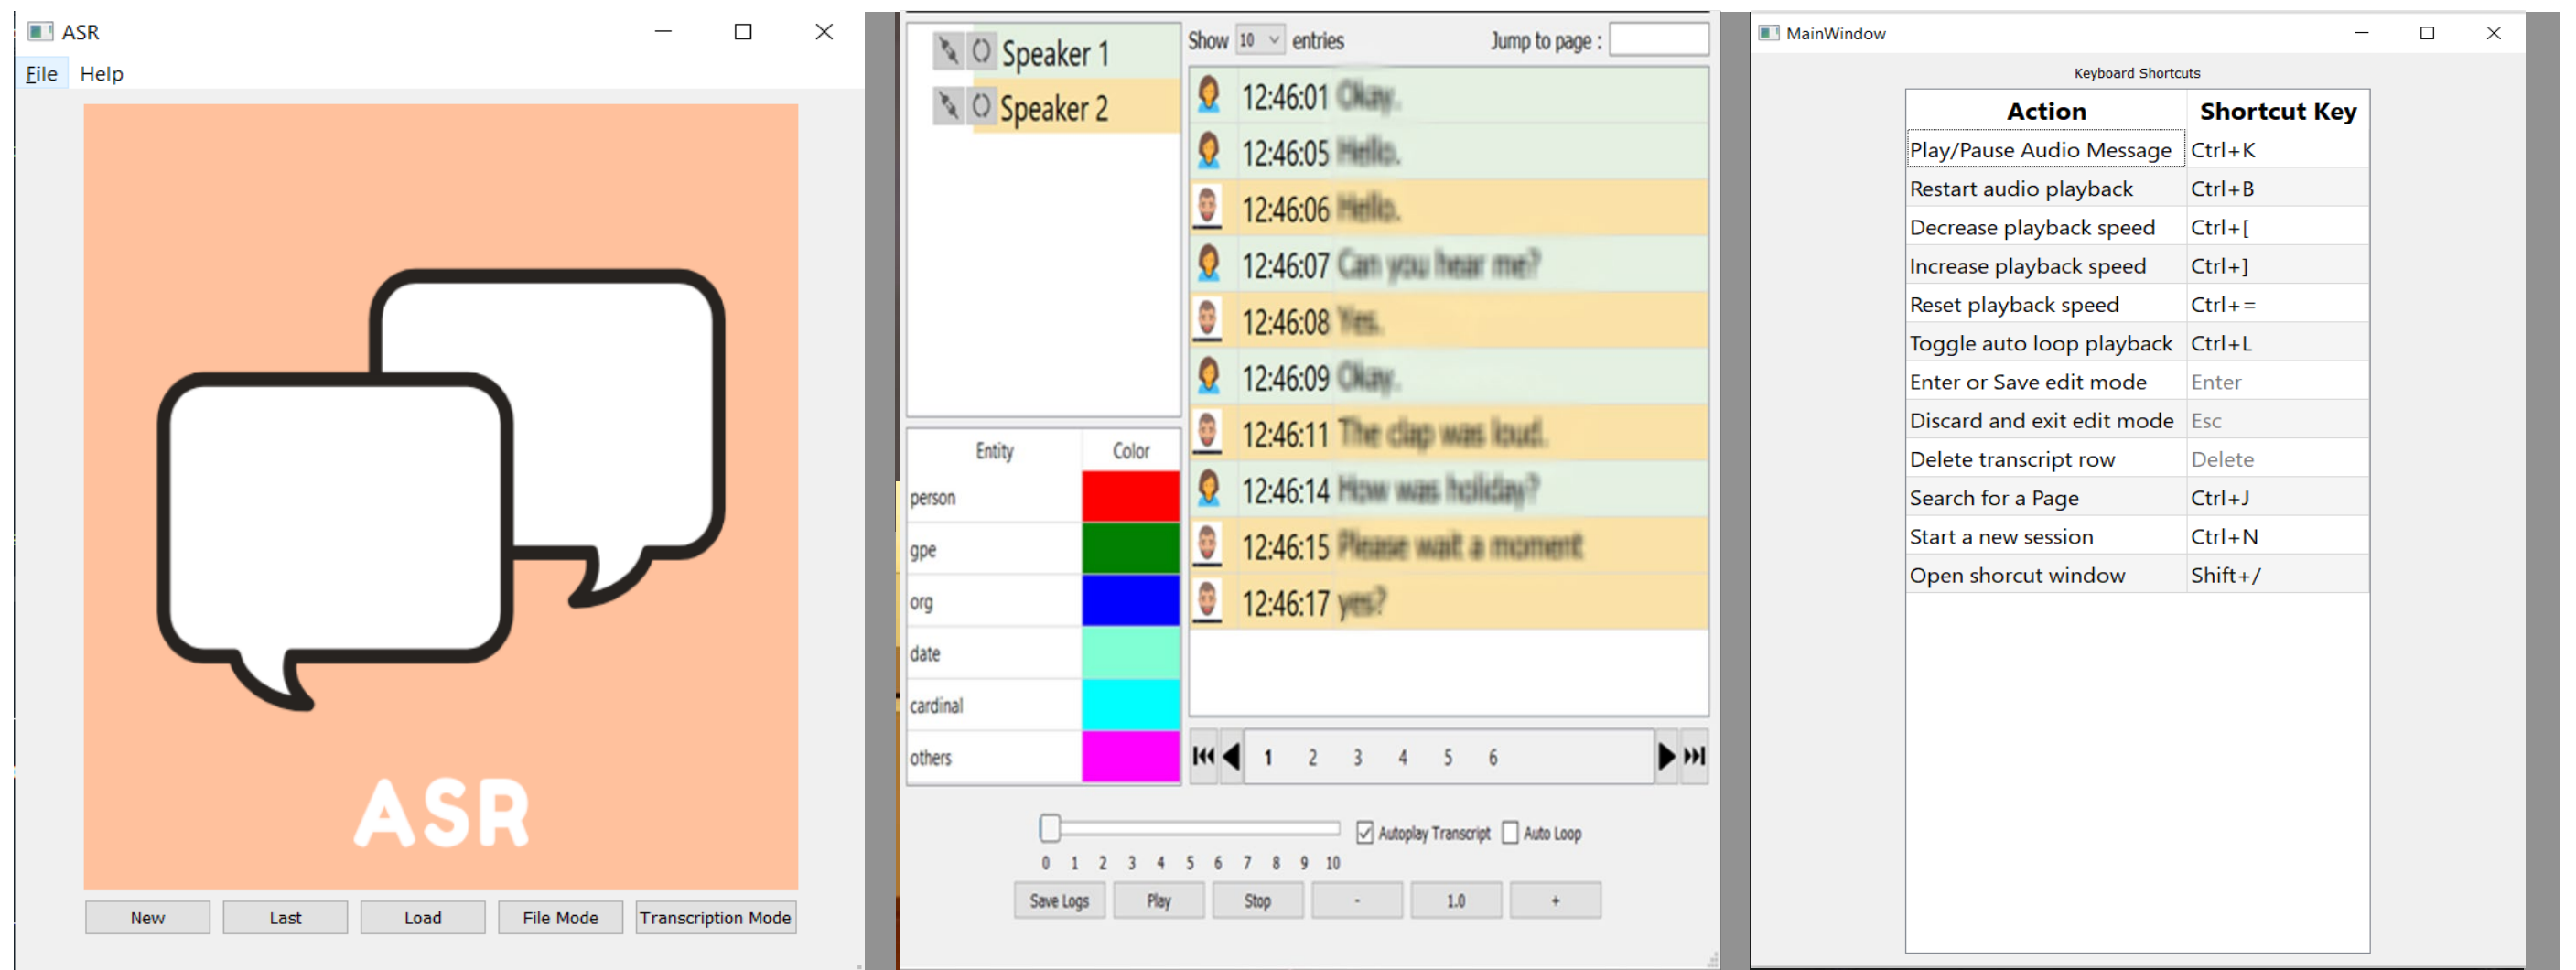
ASR

File Help

ASR

New Last Load File Mode Transcription Mode

Speaker 1
Speaker 2

Show 10 entries Jump to page :

12:46:01 Okay.
12:46:05 Hello.
12:46:06 Hello.
12:46:07 Can you hear me?
12:46:08 Yes.
12:46:09 Okay.
12:46:11 The clap was loud.
12:46:14 How was holiday?
12:46:15 Please wait a moment
12:46:17 yes?

| Entity | Color |
|---|---|
| person | |
| gpe | |
| org | |
| date | |
| cardinal | |
| others | |

1 2 3 4 5 6

Autoplay Transcript Auto Loop

0 1 2 3 4 5 6 7 8 9 10

Save Logs Play Stop - 1.0 +

MainWindow

Keyboard Shortcuts

| Action | Shortcut Key |
|---|---|
| Play/Pause Audio Message | Ctrl+K |
| Restart audio playback | Ctrl+B |
| Decrease playback speed | Ctrl+[ |
| Increase playback speed | Ctrl+] |
| Reset playback speed | Ctrl+= |
| Toggle auto loop playback | Ctrl+L |
| Enter or Save edit mode | Enter |
| Discard and exit edit mode | Esc |
| Delete transcript row | Delete |
| Search for a Page | Ctrl+J |
| Start a new session | Ctrl+N |
| Open shorcut window | Shift+/ |